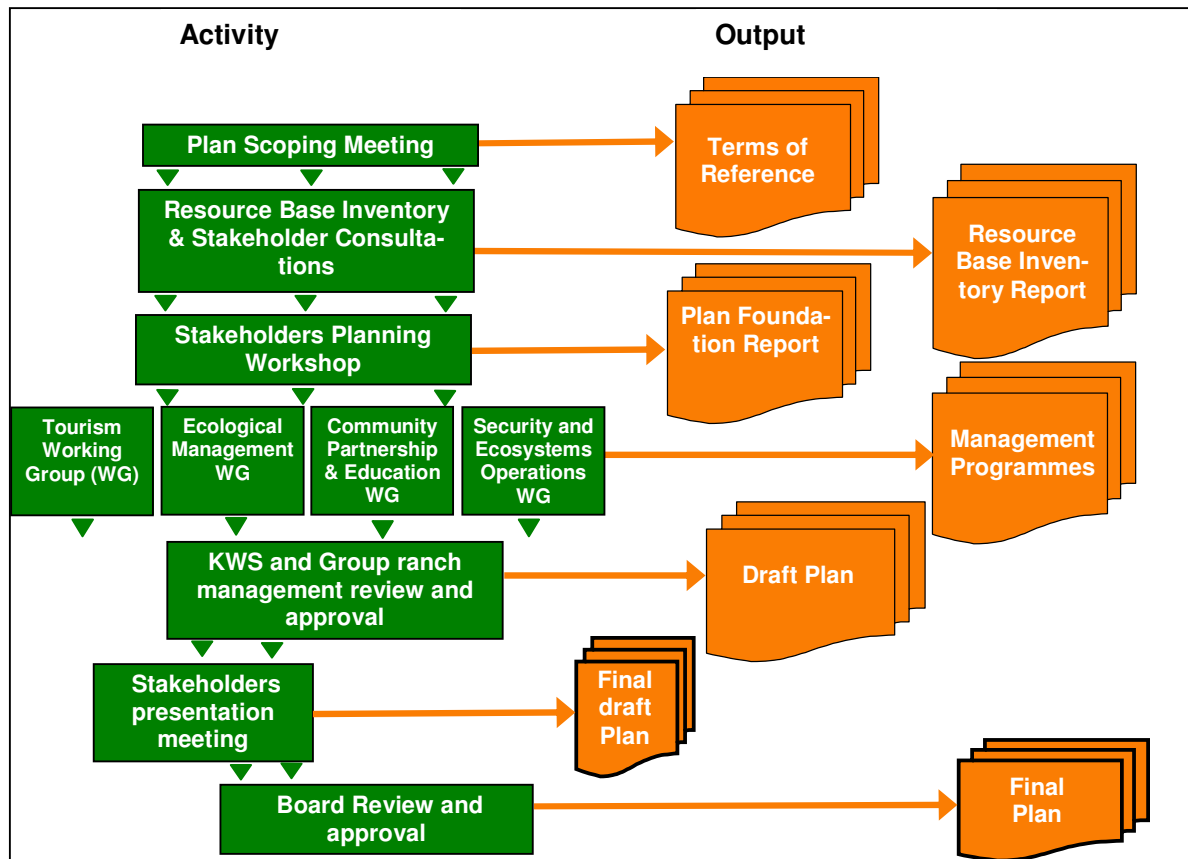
Activity

Output

Plan Scoping Meeting

Terms of Reference

Resource Base Inventory & Stakeholder Consultations

Resource Base Inventory Report

Stakeholders Planning Workshop

Plan Foundation Report

Tourism Working Group (WG)

Ecological Management WG

Community Partnership & Education WG

Security and Ecosystems Operations WG

Management Programmes

KWS and Group ranch management review and approval

Draft Plan

Stakeholders presentation meeting

Final draft Plan

Board Review and approval

Final Plan